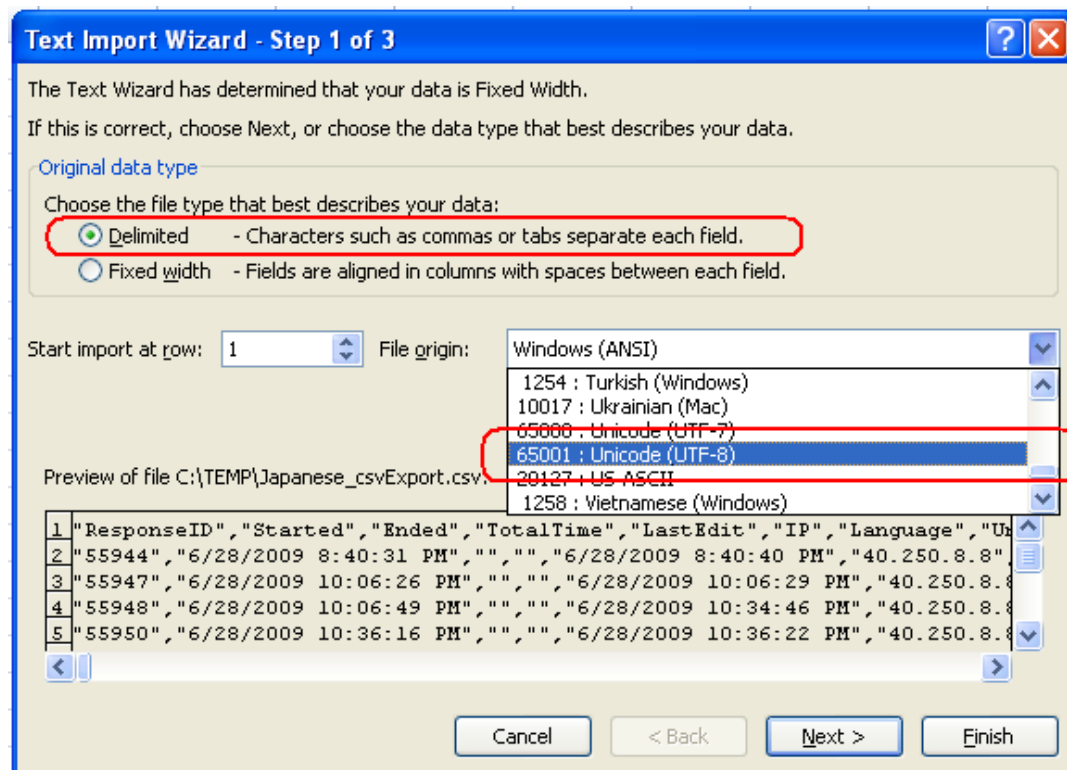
Text Import Wizard - Step 1 of 3

The Text Wizard has determined that your data is Fixed Width.

If this is correct, choose Next, or choose the data type that best describes your data.

Original data type

Choose the file type that best describes your data:

Delimited - Characters such as commas or tabs separate each field.

Fixed width - Fields are aligned in columns with spaces between each field.

Start import at row: 1 File origin: Windows (ANSI)

1254 : Turkish (Windows)
10017 : Ukrainian (Mac)
65000 : Unicode (UTF-7)
65001 : Unicode (UTF-8)
20127 : US-ASCII
1258 : Vietnamese (Windows)

Preview of file C:\TEMP\Japanese_csvExport.csv.

1 "ResponseID","Started","Ended","TotalTime","LastEdit","IP","Language","U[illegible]
2 "55944","6/28/2009 8:40:31 PM","","","6/28/2009 8:40:40 PM","40.250.8.8",
3 "55947","6/28/2009 10:06:26 PM","","","6/28/2009 10:06:29 PM","40.250.8.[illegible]
4 "55948","6/28/2009 10:06:49 PM","","","6/28/2009 10:34:46 PM","40.250.8.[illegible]
5 "55950","6/28/2009 10:36:16 PM","","","6/28/2009 10:36:22 PM","40.250.8.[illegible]

Cancel < Back Next > Finish